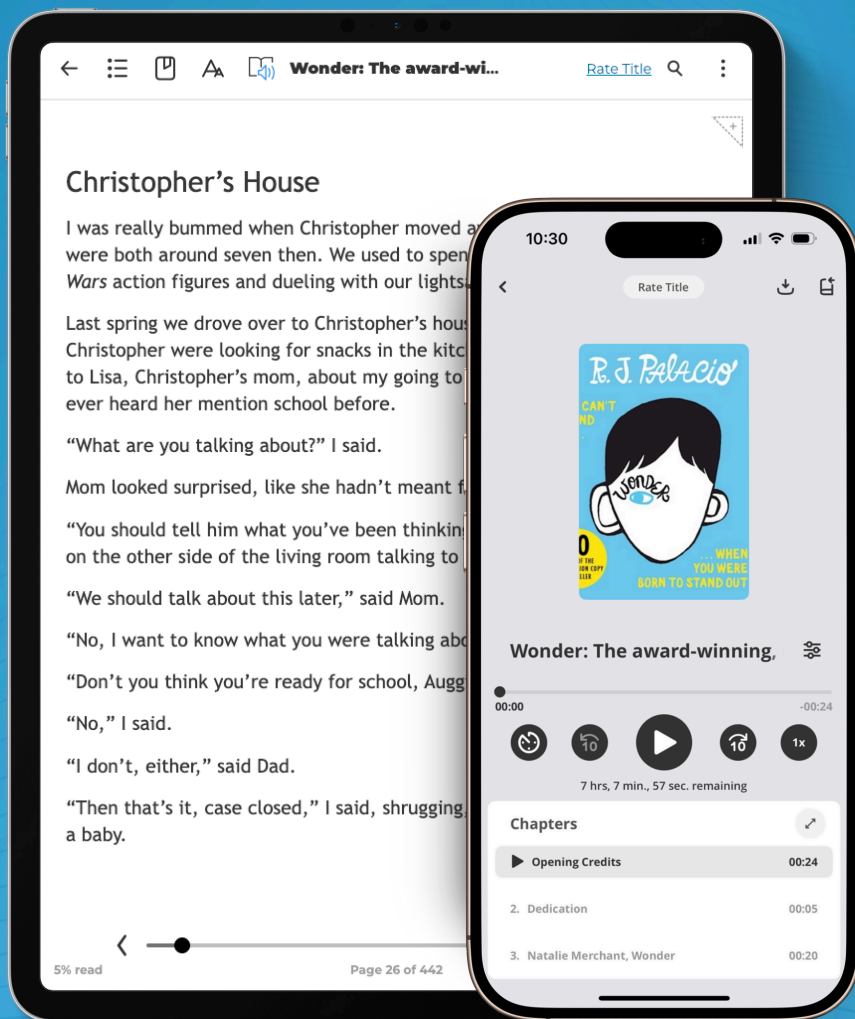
Wonder: The award-wi...

Rate Title

Christopher's House

I was really bummed when Christopher moved a were both around seven then. We used to spen *Wars* action figures and dueling with our lights.

Last spring we drove over to Christopher's hous Christopher were looking for snacks in the kitc to Lisa, Christopher's mom, about my going to ever heard her mention school before.

"What are you talking about?" I said.

Mom looked surprised, like she hadn't meant f

"You should tell him what you've been thinkin on the other side of the living room talking to

"We should talk about this later," said Mom.

"No, I want to know what you were talking abo

"Don't you think you're ready for school, Augg

"No," I said.

"I don't, either," said Dad.

"Then that's it, case closed," I said, shrugging, a baby.

5% read

Page 26 of 442

10:30

Rate Title

R. J. PALACIO

CAN'T ND

WONDER

0 F THE LLER

... WHEN YOU WERE BORN TO STAND OUT

Wonder: The award-winning,

00:00

-00:24

10

10

1x

7 hrs, 7 min., 57 sec. remaining

Chapters

Opening Credits 00:24

2. Dedication 00:05

3. Natalie Merchant, Wonder 00:20